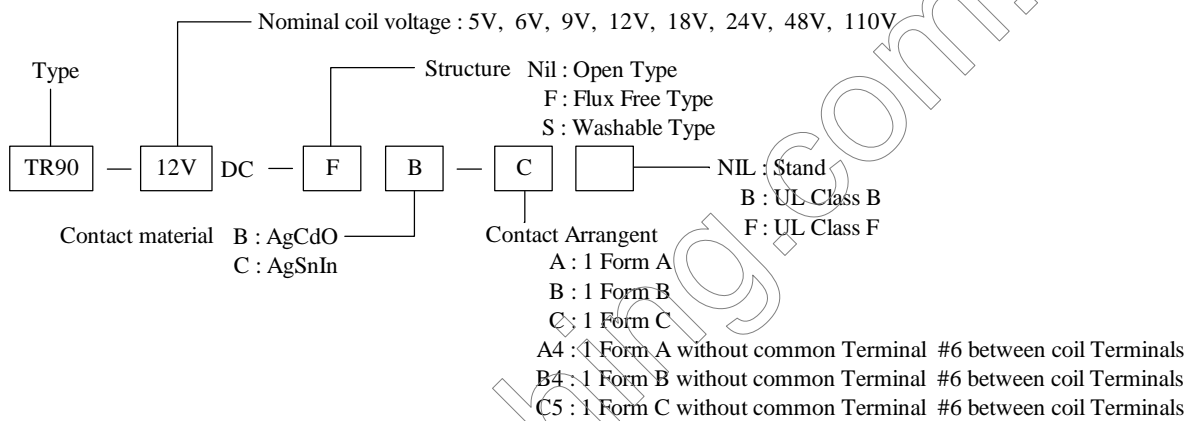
Nominal coil voltage : 5V, 6V, 9V, 12V, 18V, 24V, 48V, 110V

Type

Structure Nil : Open Type
F : Flux Free Type
S : Washable Type

TR90 — 12V DC — F B — C

NIL : Stand
B : UL Class B
F : UL Class F

Contact material B : AgCdO
C : AgSnIn

Contact Arrangent
A : 1 Form A
B : 1 Form B
C : 1 Form C
A4 : 1 Form A without common Terminal #6 between coil Terminals
B4 : 1 Form B without common Terminal #6 between coil Terminals
C5 : 1 Form C without common Terminal #6 between coil Terminals